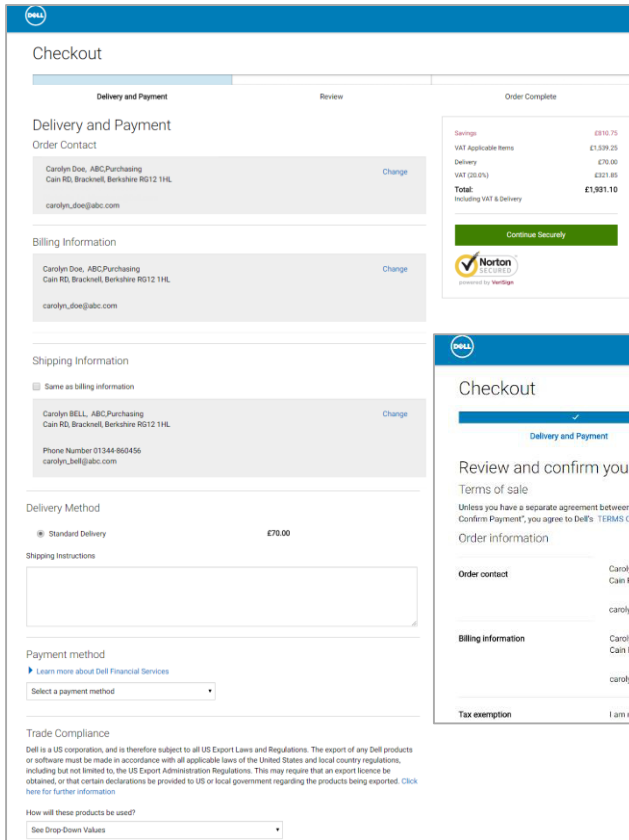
DELL

Checkout

Delivery and Payment

Review

Order Complete

Delivery and Payment

Order Contact

Carolyn Doe, ABC,Purchasing
Cain RD, Bracknell, Berkshire RG12 1HL

carolyn_doe@abc.com

Change

Billing Information

Carolyn Doe, ABC,Purchasing
Cain RD, Bracknell, Berkshire RG12 1HL

carolyn_doe@abc.com

Change

Shipping Information

Same as billing information

Carolyn BELL, ABC,Purchasing
Cain RD, Bracknell, Berkshire RG12 1HL

Phone Number 01344-860456
carolyn_bell@abc.com

Change

Delivery Method

Standard Delivery £70.00

Shipping Instructions

Payment method

Learn more about Dell Financial Services

Select a payment method

Trade Compliance

Dell is a US corporation, and is therefore subject to all US Export Laws and Regulations. The export of any Dell products or software must be made in accordance with all applicable laws of the United States and local country regulations, including but not limited to, the US Export Administration Regulations. This may require that an export licence be obtained, or that certain declarations be provided to US or local government regarding the products being exported. Click here for further information

How will these products be used?

See Drop-Down Values

| Savings | £810.75 |
|---|---|
| VAT Applicable Items | £1,539.25 |
| Delivery | £70.00 |
| VAT (20.0%) | £321.85 |
| Total: | £1,931.10 |

Including VAT & Delivery

Continue Securely

Norton SECURED
powered by VeriSign

DELL

Checkout

Delivery and Payment

Review and confirm you

Terms of sale

Unless you have a separate agreement betwee
Confirm Payment", you agree to Dell's TERMS C

Order information

Order contact Carol
Cain R

carol

Billing information Carol
Cain I

carol

Tax exemption I am